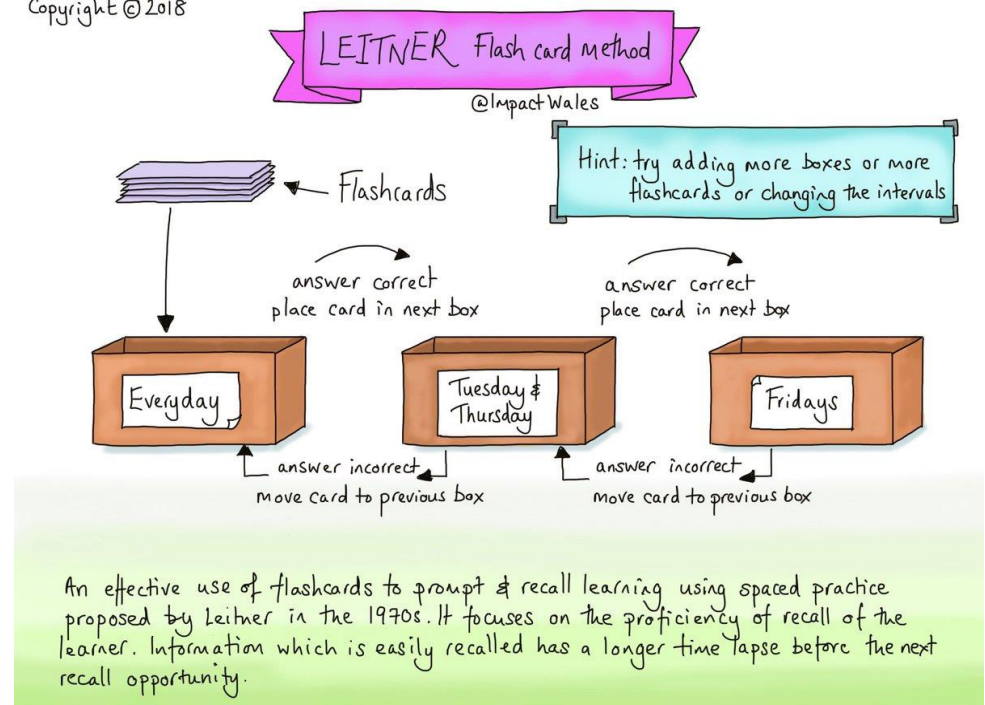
Copyright © 2018

LEITNER Flash card method

@ImpactWales

Hint: try adding more boxes or more flashcards or changing the intervals

Flashcards

answer correct place card in next box

answer correct place card in next box

Everyday

Tuesday & Thursday

Fridays

answer incorrect move card to previous box

answer incorrect move card to previous box

An effective use of flashcards to prompt & recall learning using spaced practice proposed by Leitner in the 1970s. It focuses on the proficiency of recall of the learner. Information which is easily recalled has a longer time lapse before the next recall opportunity.